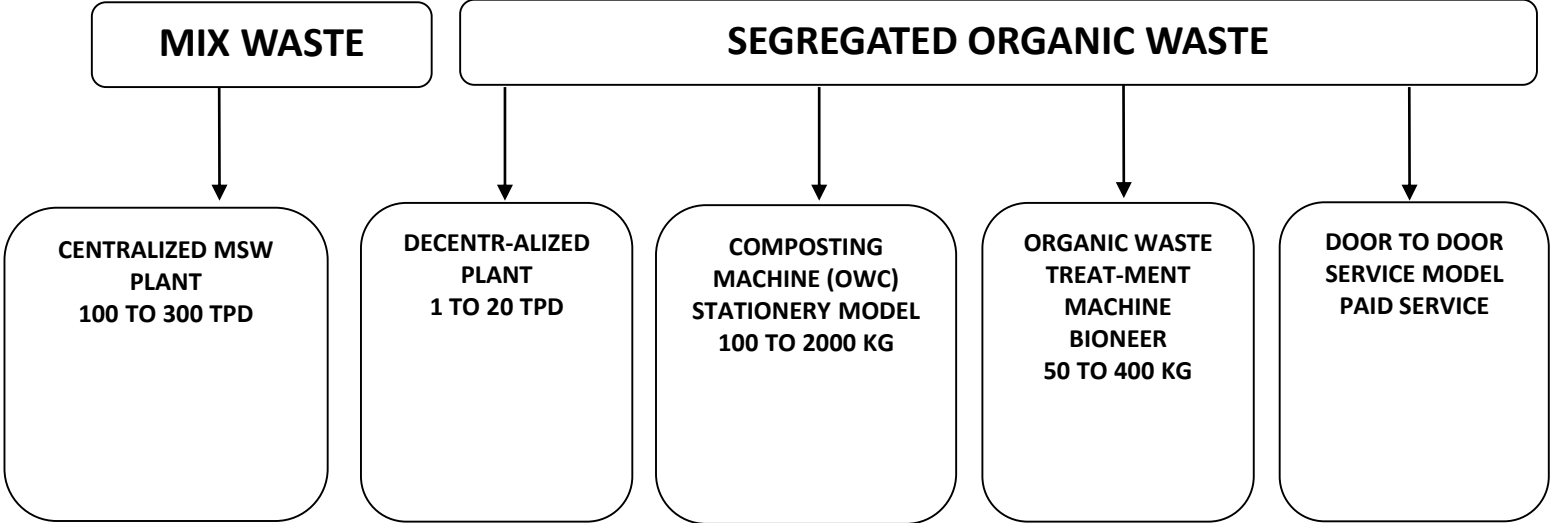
MIX WASTE

SEGREGATED ORGANIC WASTE

CENTRALIZED MSW PLANT
100 TO 300 TPD

DECENTR-ALIZED PLANT
1 TO 20 TPD

COMPOSTING MACHINE (OWC) STATIONERY MODEL
100 TO 2000 KG

ORGANIC WASTE TREAT-MENT MACHINE BIONEER
50 TO 400 KG

DOOR TO DOOR SERVICE MODEL PAID SERVICE